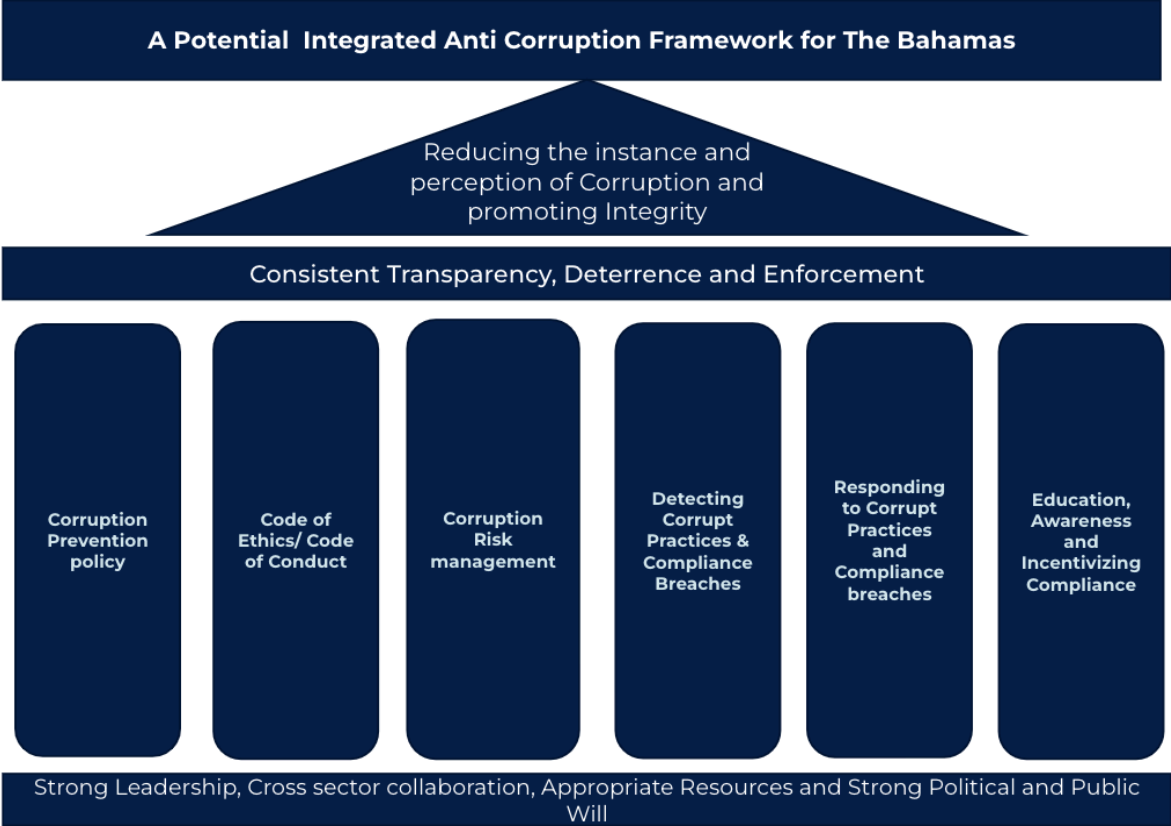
A Potential Integrated Anti Corruption Framework for The Bahamas

Reducing the instance and perception of Corruption and promoting Integrity

Consistent Transparency, Deterrence and Enforcement

Corruption Prevention policy

Code of Ethics/ Code of Conduct

Corruption Risk management

Detecting Corrupt Practices & Compliance Breaches

Responding to Corrupt Practices and Compliance breaches

Education, Awareness and Incentivizing Compliance

Strong Leadership, Cross sector collaboration, Appropriate Resources and Strong Political and Public Will